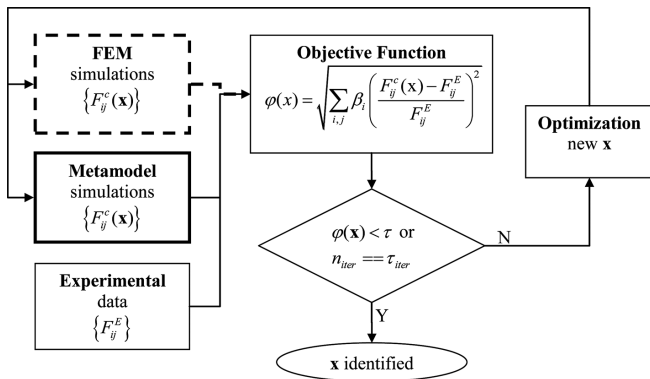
**FEM** simulations $\left\{F_{ij}^{c}(\mathbf{x})\right\}$

**Metamodel** simulations $\left\{F_{ij}^{c}(\mathbf{x})\right\}$

**Experimental** data $\left\{F_{ij}^{E}\right\}$

**Objective Function**

$\varphi(x)=\sqrt{\sum_{i,j}\beta_i\left(\frac{F_{ij}^{c}(\mathbf{x})-F_{ij}^{E}}{F_{ij}^{E}}\right)^2}$

**Optimization** new $\mathbf{x}$

$\varphi(\mathbf{x})<\tau$ or $n_{iter}==\tau_{iter}$

N

Y

$\mathbf{x}$ identified